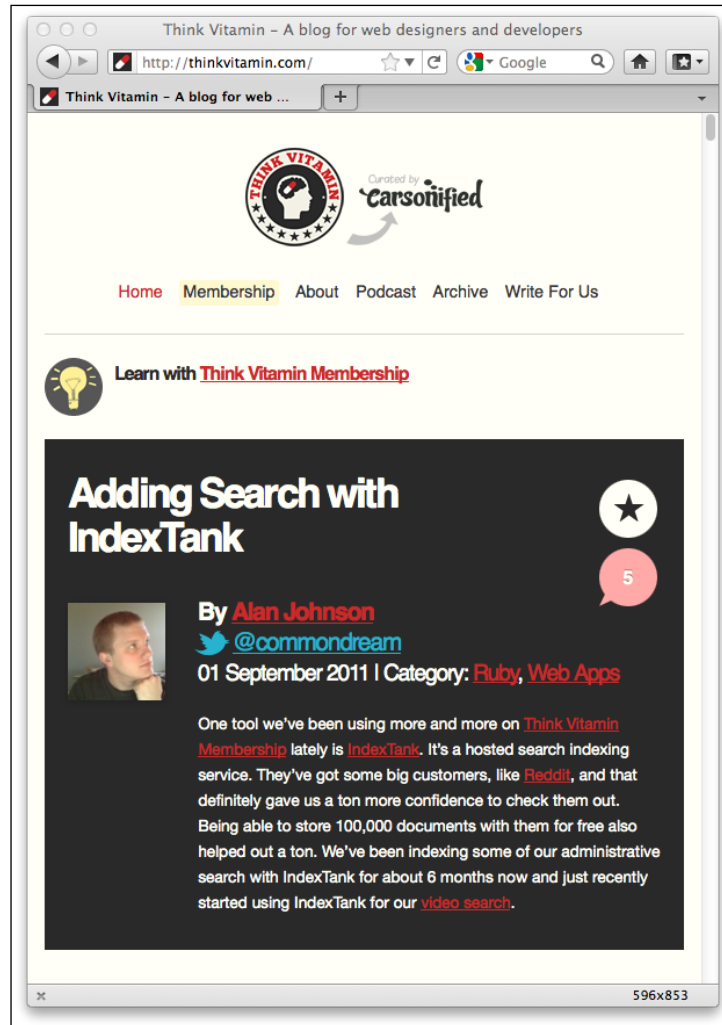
Think Vitamin – A blog for web designers and developers

http://thinkvitamin.com/

Google

Think Vitamin – A blog for web ...

+

THINK VITAMIN

Curated by carsonified

Home Membership About Podcast Archive Write For Us

Learn with Think Vitamin Membership

Adding Search with IndexTank

5

By Alan Johnson

@commondream

01 September 2011 | Category: Ruby, Web Apps

One tool we've been using more and more on Think Vitamin Membership lately is IndexTank. It's a hosted search indexing service. They've got some big customers, like Reddit, and that definitely gave us a ton more confidence to check them out. Being able to store 100,000 documents with them for free also helped out a ton. We've been indexing some of our administrative search with IndexTank for about 6 months now and just recently started using IndexTank for our video search.

596x853